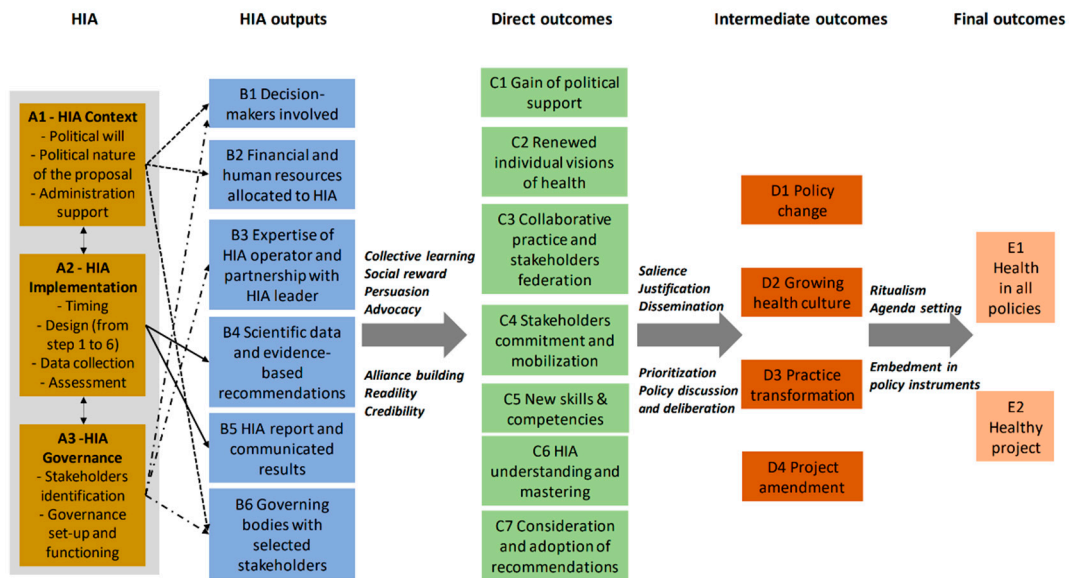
HIA

HIA outputs

Direct outcomes

Intermediate outcomes

Final outcomes

A1 - HIA Context
- Political will
- Political nature of the proposal
- Administration support

A2 - HIA Implementation
- Timing
- Design (from step 1 to 6)
- Data collection
- Assessment

A3 -HIA Governance
- Stakeholders identification
- Governance set-up and functioning

B1 Decision-makers involved

B2 Financial and human resources allocated to HIA

B3 Expertise of HIA operator and partnership with HIA leader

B4 Scientific data and evidence-based recommendations

B5 HIA report and communicated results

B6 Governing bodies with selected stakeholders

Collective learning
Social reward
Persuasion
Advocacy

Alliance building
Readility
Credibility

C1 Gain of political support

C2 Renewed individual visions of health

C3 Collaborative practice and stakeholders federation

C4 Stakeholders commitment and mobilization

C5 New skills & competencies

C6 HIA understanding and mastering

C7 Consideration and adoption of recommendations

Salience
Justification
Dissemination

Prioritization
Policy discussion and deliberation

D1 Policy change

D2 Growing health culture

D3 Practice transformation

D4 Project amendment

Ritualism
Agenda setting

Embedment in policy instruments

E1 Health in all policies

E2 Healthy project